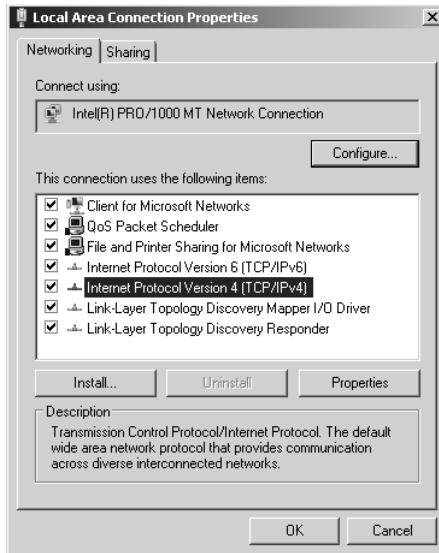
Local Area Connection Properties

Networking | Sharing

Connect using:

Intel(R) PRO/1000 MT Network Connection

Configure...

This connection uses the following items:

Client for Microsoft Networks
QoS Packet Scheduler
File and Printer Sharing for Microsoft Networks
Internet Protocol Version 6 (TCP/IPv6)
Internet Protocol Version 4 (TCP/IPv4)
Link-Layer Topology Discovery Mapper I/O Driver
Link-Layer Topology Discovery Responder

Install... | Uninstall | Properties

Description

Transmission Control Protocol/Internet Protocol. The default wide area network protocol that provides communication across diverse interconnected networks.

OK | Cancel